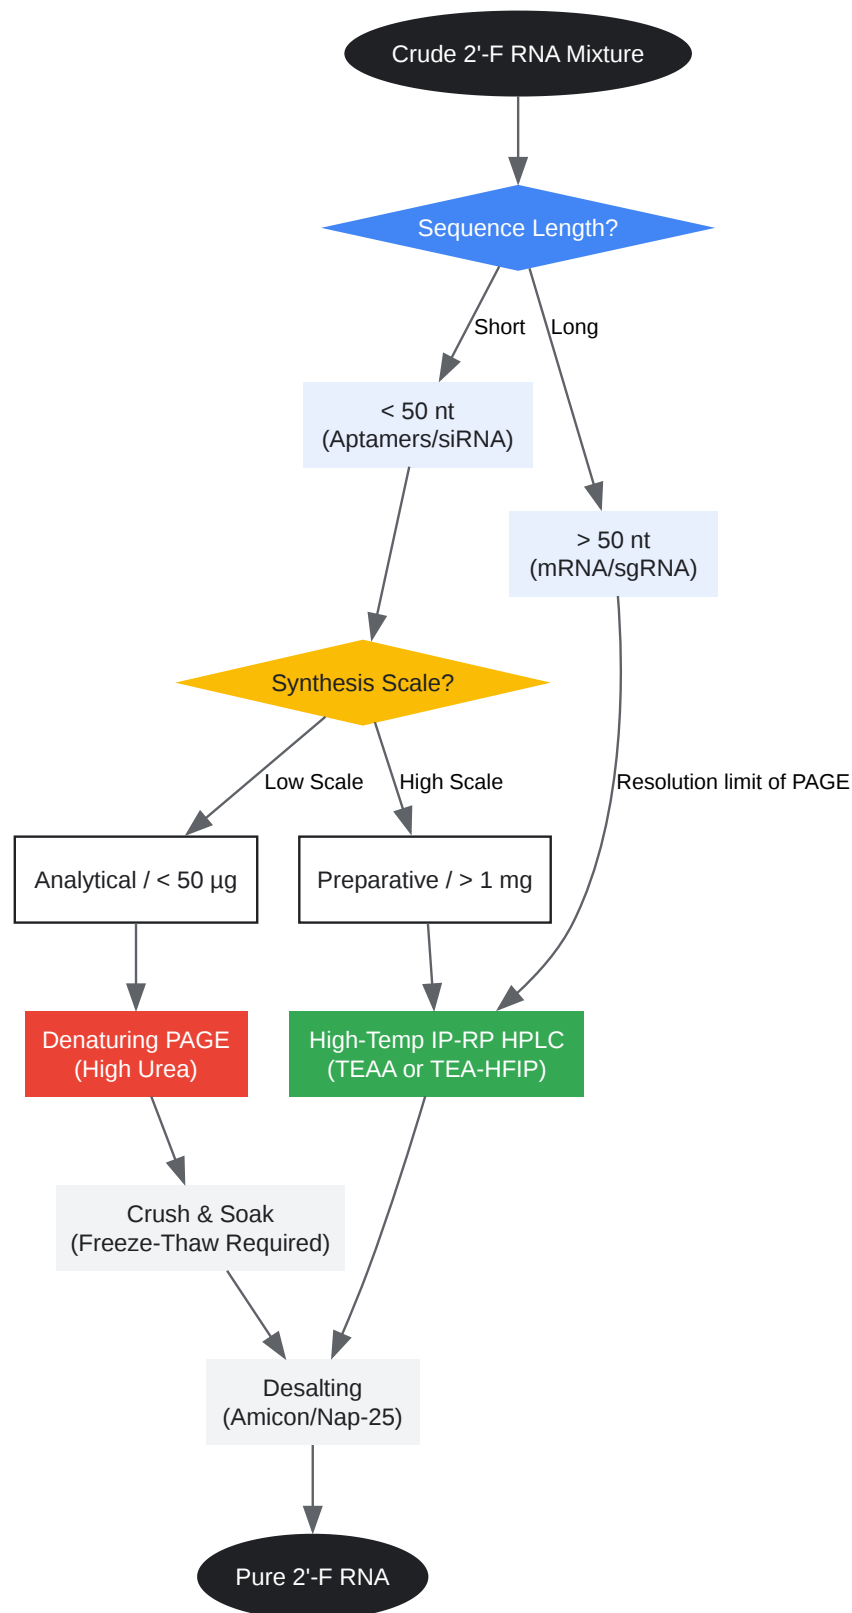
Crude 2'-F RNA Mixture

Sequence Length?

Short

Long

< 50 nt
(Aptamers/siRNA)

> 50 nt
(mRNA/sgRNA)

Synthesis Scale?

Low Scale

High Scale

Resolution limit of PAGE

Analytical / < 50 µg

Preparative / > 1 mg

Denaturing PAGE
(High Urea)

High-Temp IP-RP HPLC
(TEAA or TEA-HFIP)

Crush & Soak
(Freeze-Thaw Required)

Desalting
(Amicon/Nap-25)

Pure 2'-F RNA